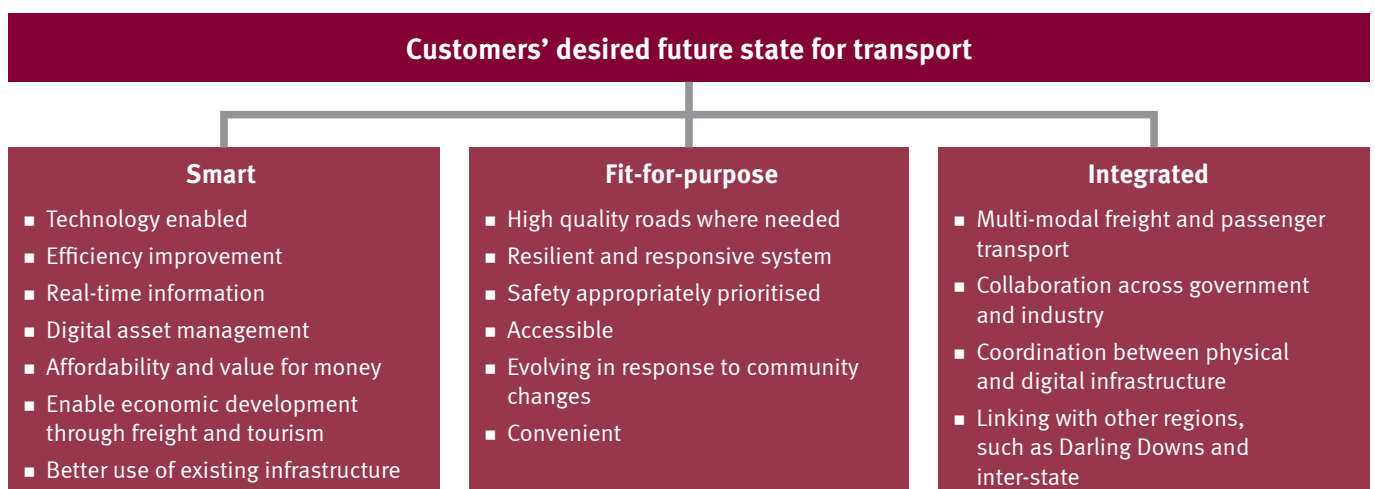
Customers’ desired future state for transport

Smart

- Technology enabled
- Efficiency improvement
- Real-time information
- Digital asset management
- Affordability and value for money
- Enable economic development through freight and tourism
- Better use of existing infrastructure

Fit-for-purpose

- High quality roads where needed
- Resilient and responsive system
- Safety appropriately prioritised
- Accessible
- Evolving in response to community changes
- Convenient

Integrated

- Multi-modal freight and passenger transport
- Collaboration across government and industry
- Coordination between physical and digital infrastructure
- Linking with other regions, such as Darling Downs and inter-state